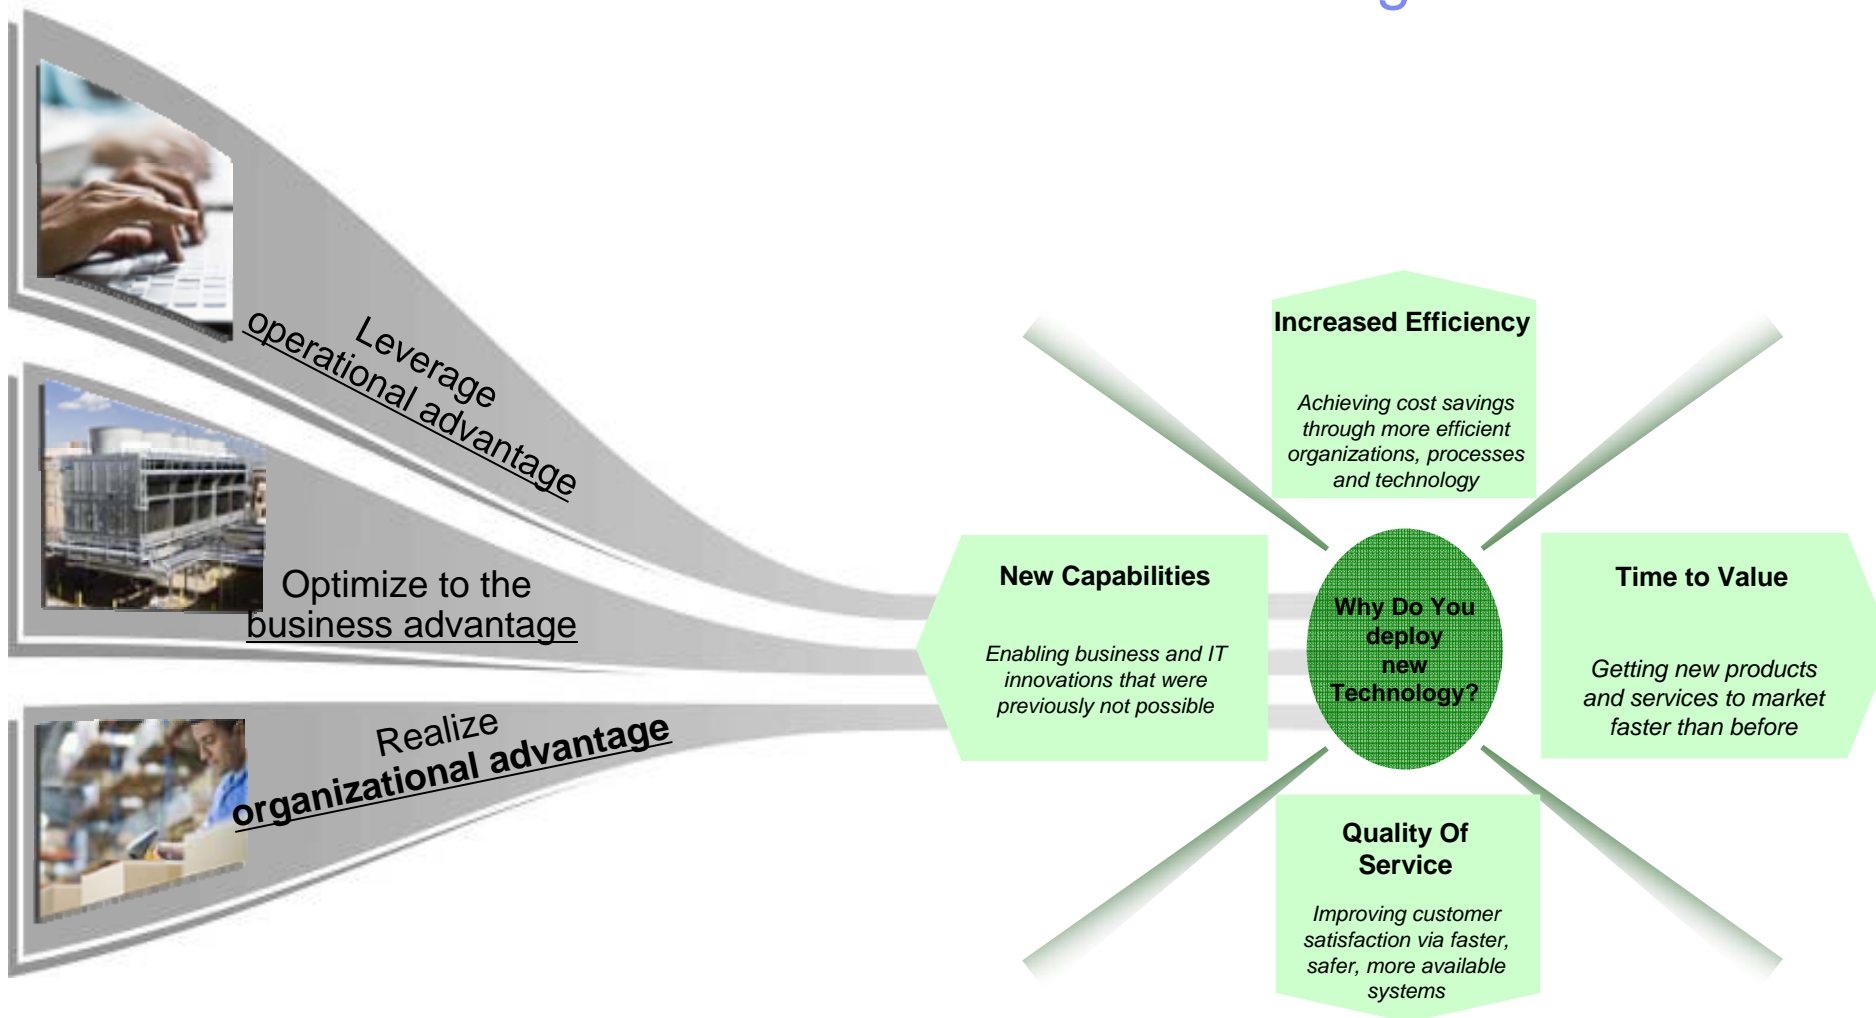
Leverage operational advantage

Optimize to the business advantage

Realize organizational advantage

Increased Efficiency

Achieving cost savings through more efficient organizations, processes and technology

New Capabilities

Enabling business and IT innovations that were previously not possible

Why Do You deploy new Technology?

Time to Value

Getting new products and services to market faster than before

Quality Of Service

Improving customer satisfaction via faster, safer, more available systems